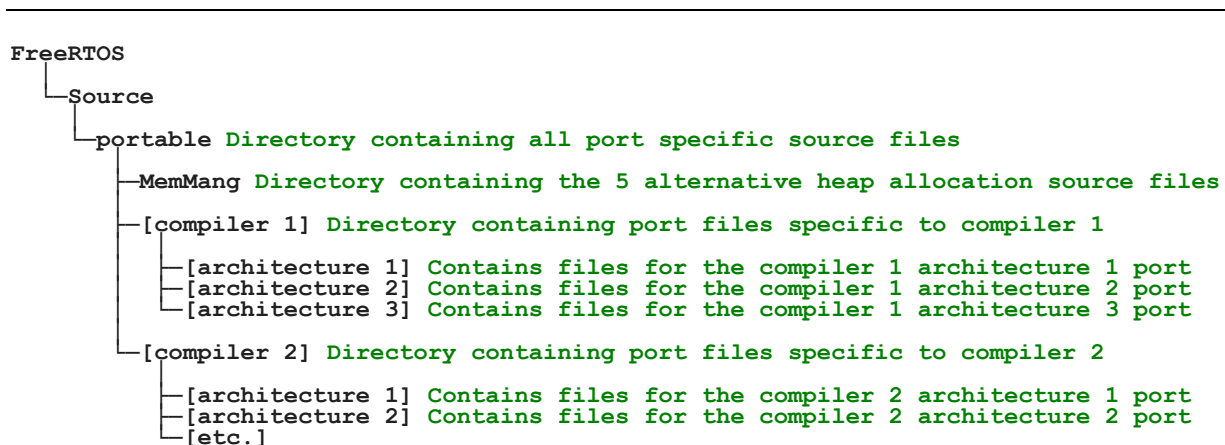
FreeRTOS

Source

portable Directory containing all port specific source files

MemMang Directory containing the 5 alternative heap allocation source files

[compiler 1] Directory containing port files specific to compiler 1

[architecture 1] Contains files for the compiler 1 architecture 1 port
[architecture 2] Contains files for the compiler 1 architecture 2 port
[architecture 3] Contains files for the compiler 1 architecture 3 port

[compiler 2] Directory containing port files specific to compiler 2

[architecture 1] Contains files for the compiler 2 architecture 1 port
[architecture 2] Contains files for the compiler 2 architecture 2 port
[etc.]